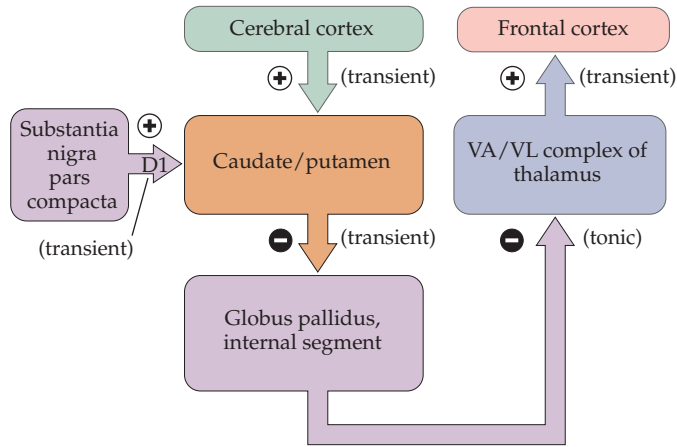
Cerebral cortex

Frontal cortex

+ (transient)

+ (transient)

Substantia nigra pars compacta

+

D1

Caudate/putamen

VA/VL complex of thalamus

(transient)

− (transient)

− (tonic)

Globus pallidus, internal segment